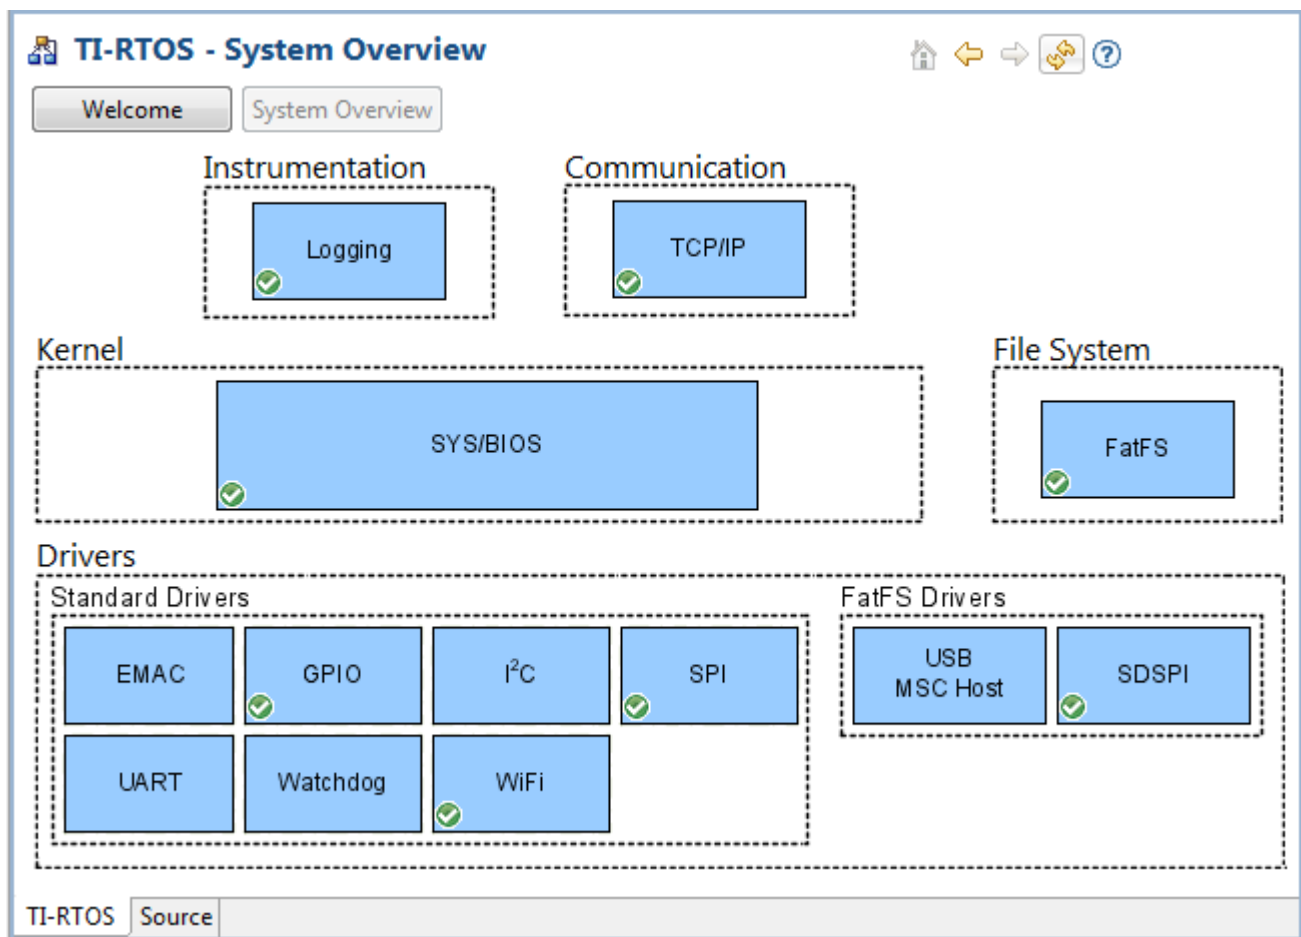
TI-RTOS - System Overview

Welcome

System Overview

Instrumentation

Logging

Communication

TCP/IP

Kernel

SYS/BIOS

File System

FatFS

Drivers

Standard Drivers

EMAC

GPIO

$I^2C$

SPI

UART

Watchdog

WiFi

FatFS Drivers

USB MSC Host

SDSPI

TI-RTOS

Source